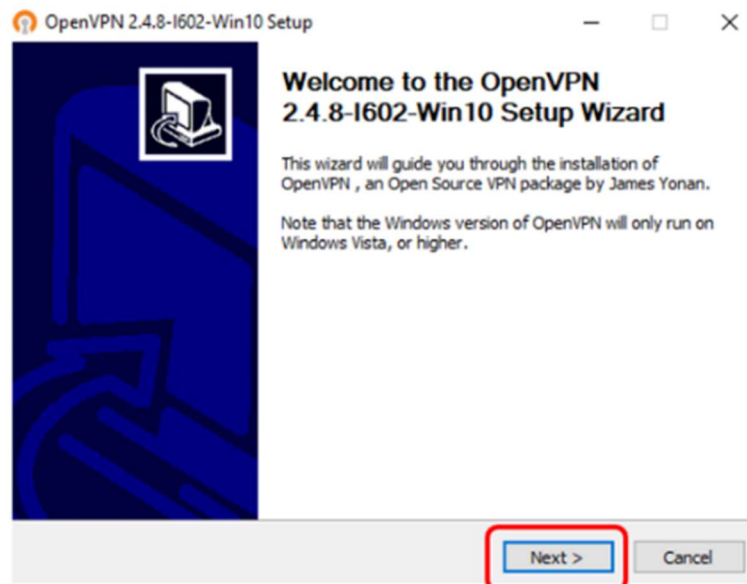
OpenVPN 2.4.8-I602-Win10 Setup

Welcome to the OpenVPN 2.4.8-I602-Win10 Setup Wizard

This wizard will guide you through the installation of OpenVPN , an Open Source VPN package by James Yonan.

Note that the Windows version of OpenVPN will only run on Windows Vista, or higher.

Next >

Cancel